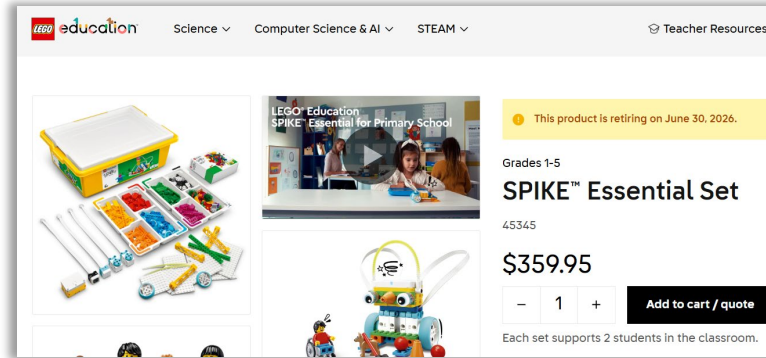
LEGO education

Science ∨ Computer Science & AI ∨ STEAM ∨

Teacher Resources

LEGO® Education SPIKE™ Essential for Primary School

This product is retiring on June 30, 2026.

Grades 1-5

SPIKE™ Essential Set

45345

$359.95

– 1 +

Add to cart / quote

Each set supports 2 students in the classroom.